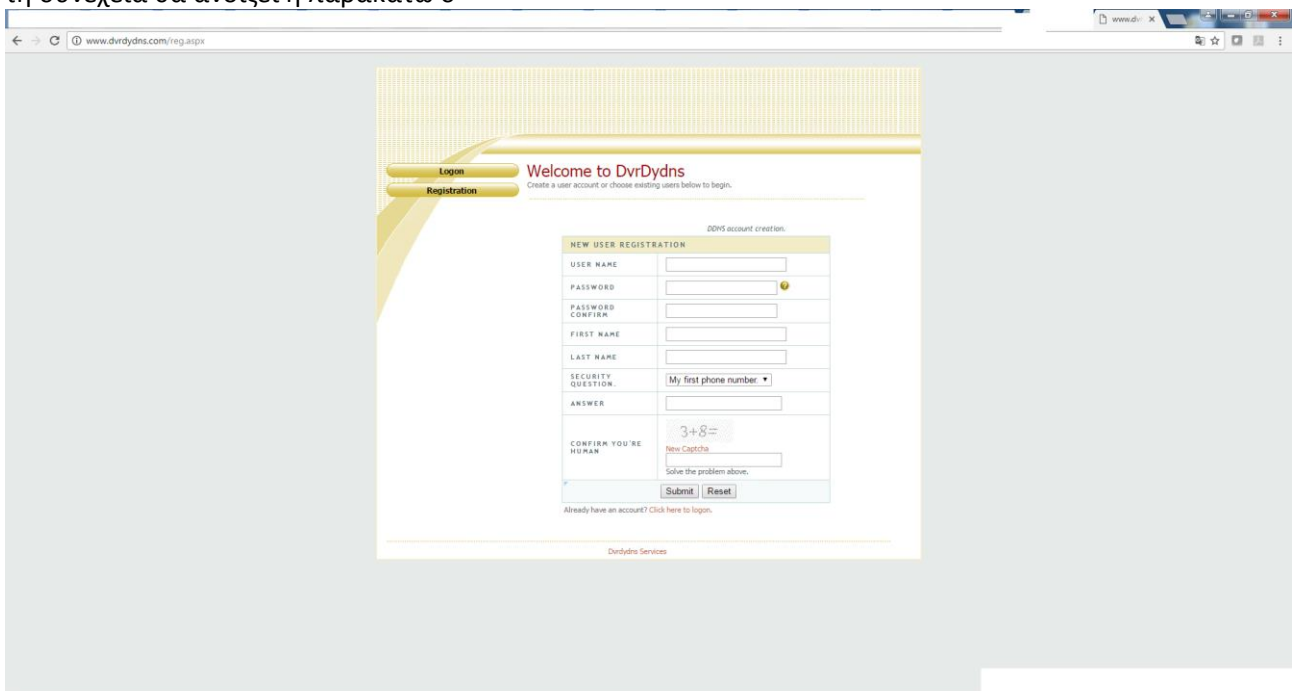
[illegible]

www.dv ×

www.dvrdydns.com/reg.aspx

Logon
Registration

Welcome to DvrDydns
Create a user account or choose existing users below to begin.

DDNS account creation.

| NEW USER REGISTRATION | |
|---|---|
| USER NAME | |
| PASSWORD | |
| PASSWORD CONFIRM | |
| FIRST NAME | |
| LAST NAME | |
| SECURITY QUESTION. | My first phone number. |
| ANSWER | |
| CONFIRM YOU'RE HUMAN | 3+8= New Captcha Solve the problem above. |
| | Submit Reset |

Already have an account? Click here to logon.

Dvrdydns Services